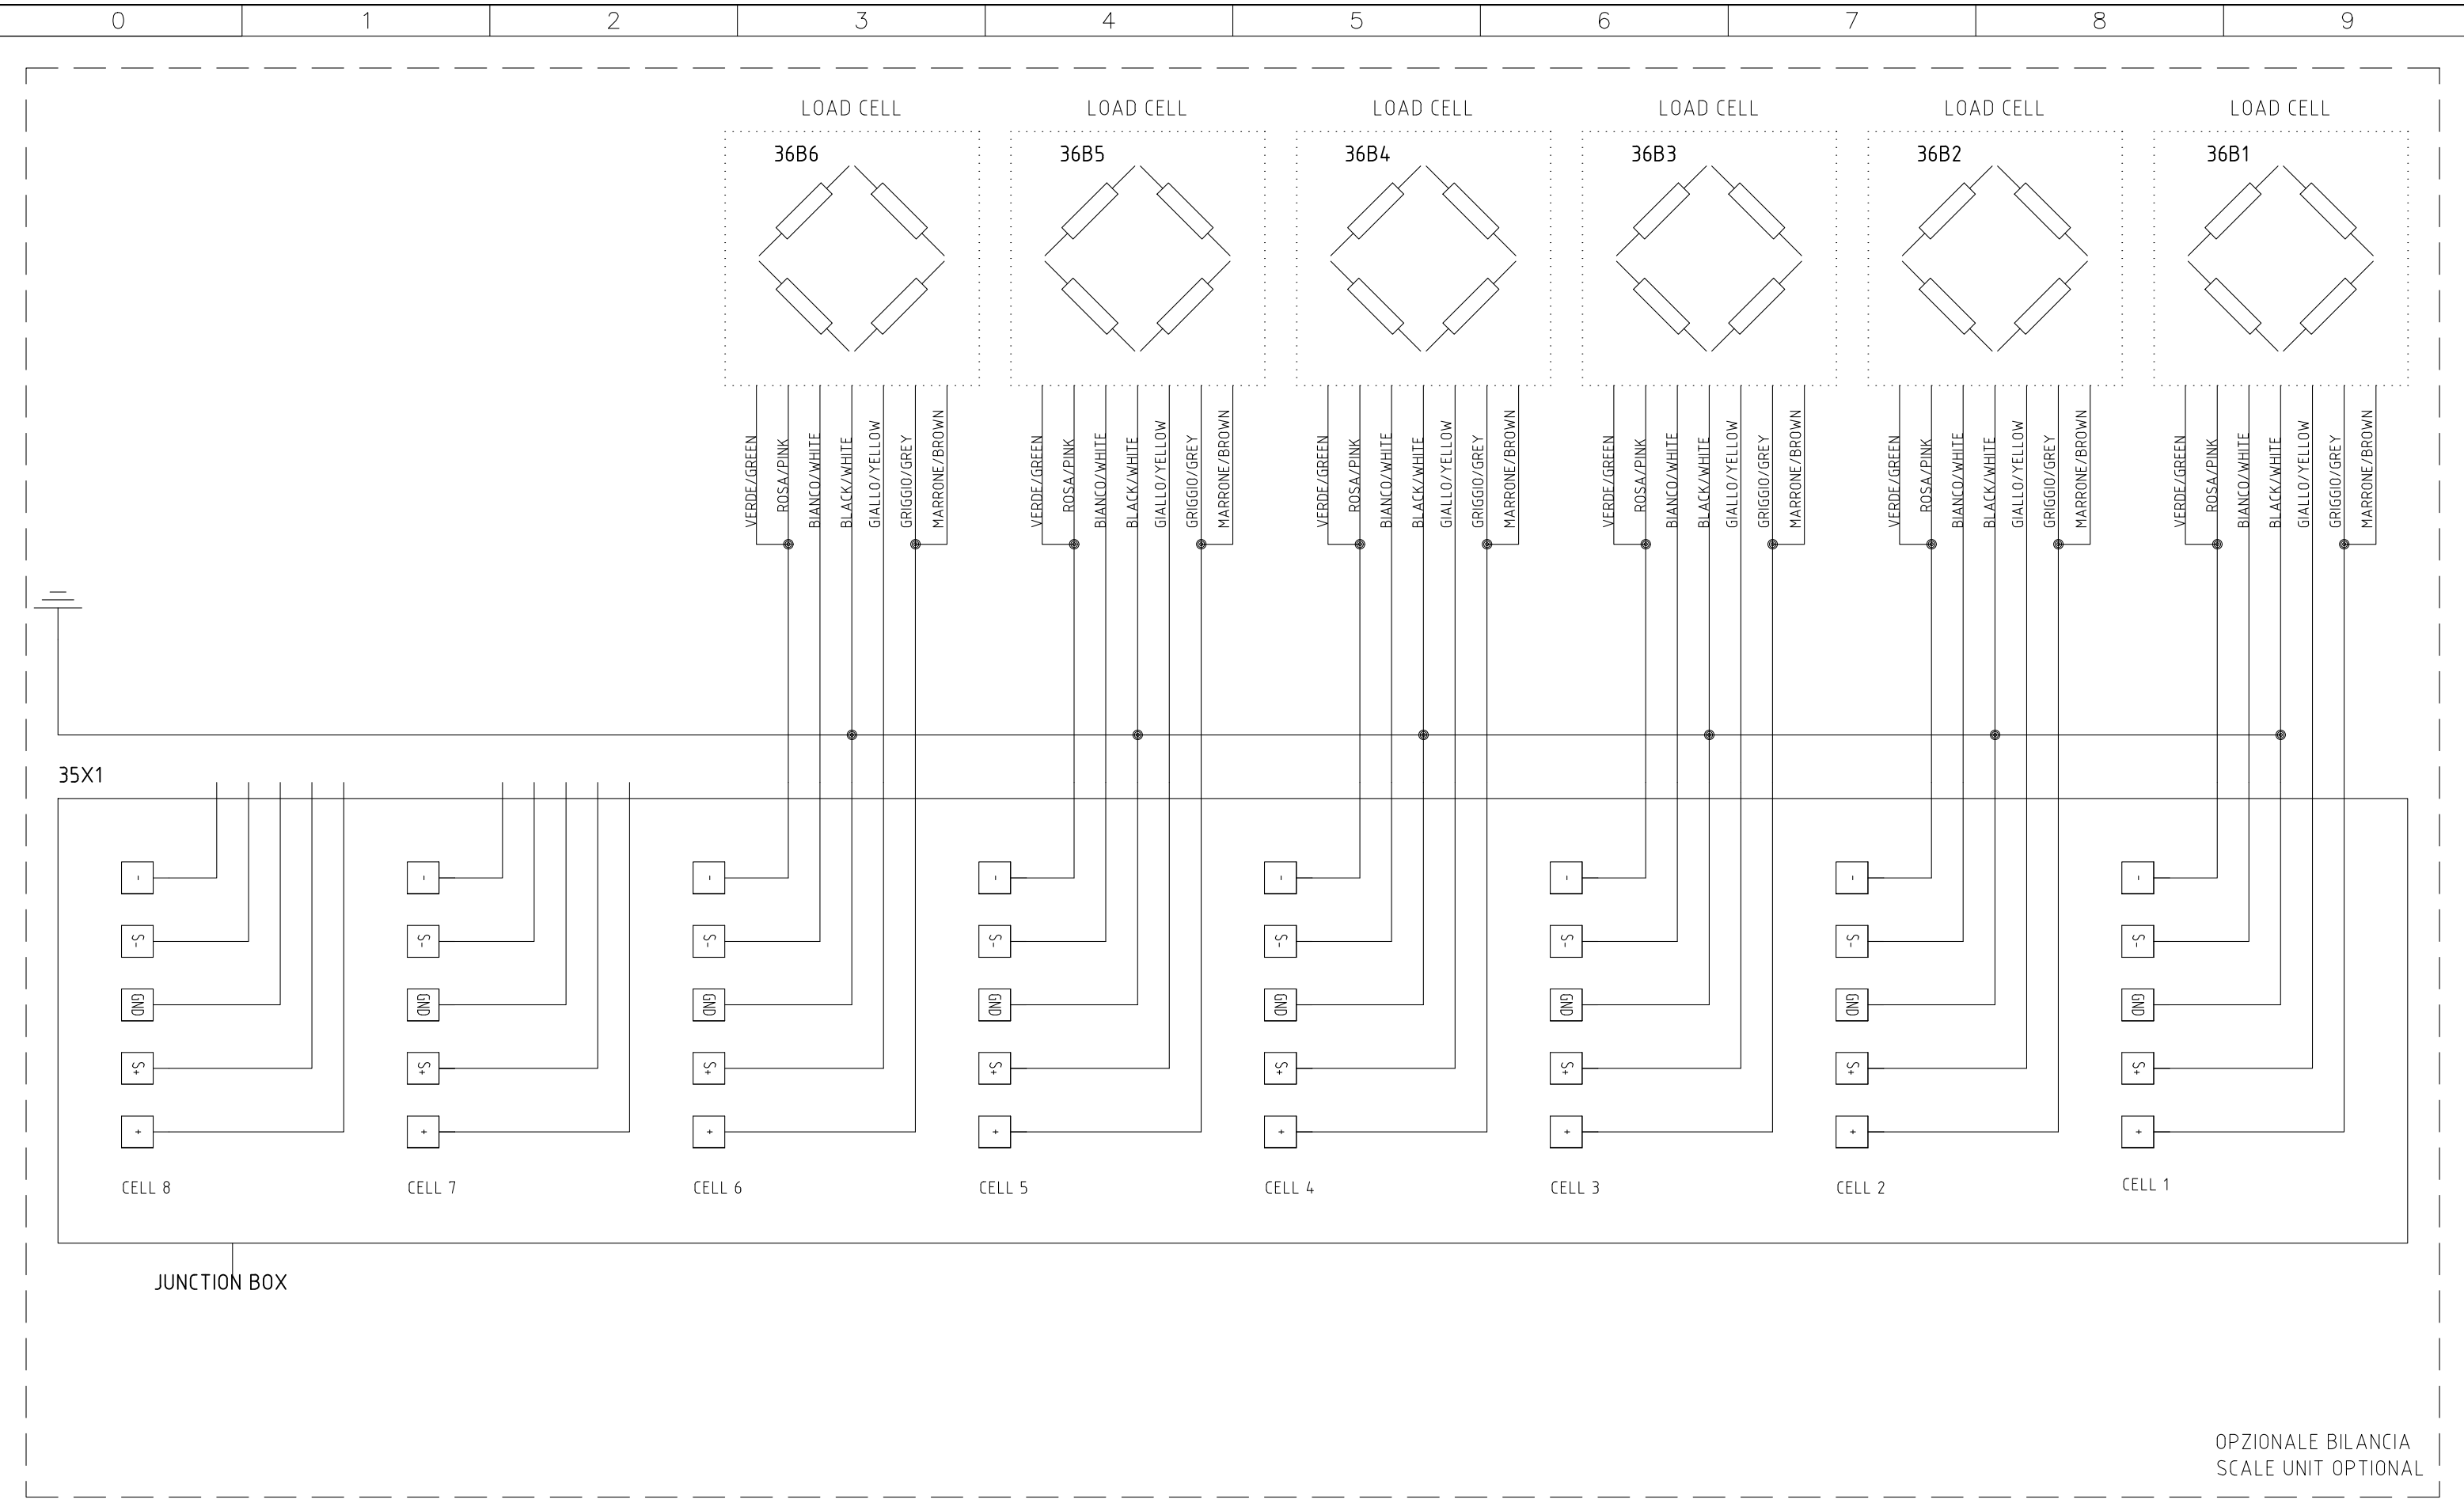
0 1 2 3 4 5 6 7 8 9

LOAD CELL
36B6
VERDE/GREEN ROSA/PINK BIANCO/WHITE BLACK/WHITE GIALLO/YELLOW GRIGGIO/GREY MARRONE/BROWN

LOAD CELL
36B5
VERDE/GREEN ROSA/PINK BIANCO/WHITE BLACK/WHITE GIALLO/YELLOW GRIGGIO/GREY MARRONE/BROWN

LOAD CELL
36B4
VERDE/GREEN ROSA/PINK BIANCO/WHITE BLACK/WHITE GIALLO/YELLOW GRIGGIO/GREY MARRONE/BROWN

LOAD CELL
36B3
VERDE/GREEN ROSA/PINK BIANCO/WHITE BLACK/WHITE GIALLO/YELLOW GRIGGIO/GREY MARRONE/BROWN

LOAD CELL
36B2
VERDE/GREEN ROSA/PINK BIANCO/WHITE BLACK/WHITE GIALLO/YELLOW GRIGGIO/GREY MARRONE/BROWN

LOAD CELL
36B1
VERDE/GREEN ROSA/PINK BIANCO/WHITE BLACK/WHITE GIALLO/YELLOW GRIGGIO/GREY MARRONE/BROWN

35X1

- -S GND +S +
CELL 8
- -S GND +S +
CELL 7
- -S GND +S +
CELL 6
- -S GND +S +
CELL 5
- -S GND +S +
CELL 4
- -S GND +S +
CELL 3
- -S GND +S +
CELL 2
- -S GND +S +
CELL 1

JUNCTION BOX

OPZIONALE BILANCIA
SCALE UNIT OPTIONAL